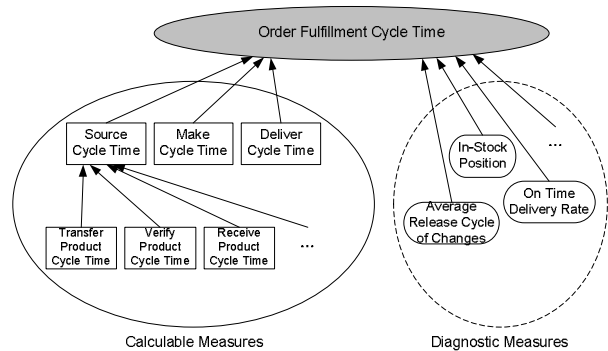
Order Fulfillment Cycle Time

Source Cycle Time

Make Cycle Time

Deliver Cycle Time

Transfer Product Cycle Time

Verify Product Cycle Time

Receive Product Cycle Time

...

In-Stock Position

...

On Time Delivery Rate

Average Release Cycle of Changes

Calculable Measures

Diagnostic Measures